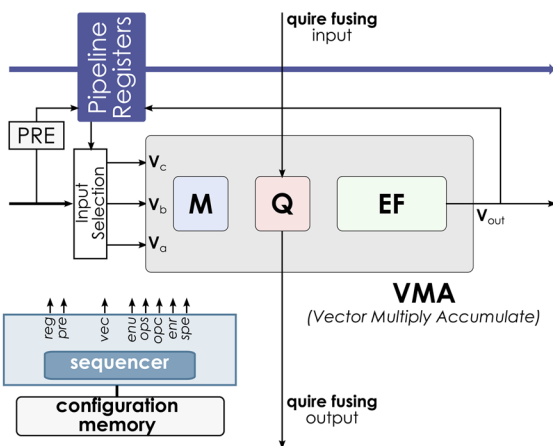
Pipeline Registers

quire fusing
input

PRE

Input Selection

$V_c$
$V_b$
$V_a$

M

Q

EF

$V_{out}$

VMA
(Vector Multiply Accumulate)

reg pre vec enu ops opc enr spe

sequencer

configuration memory

quire fusing
output